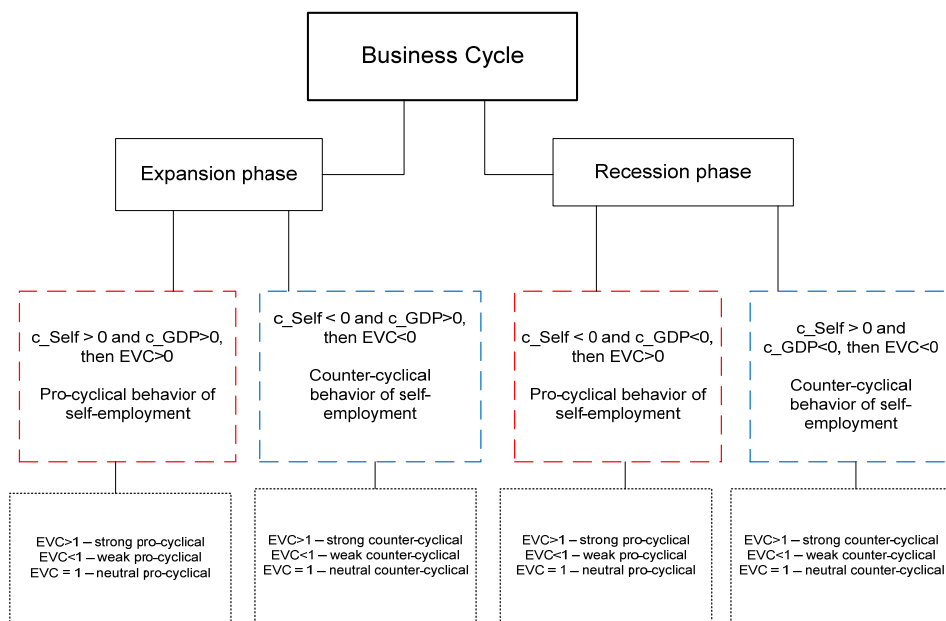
Business Cycle

Expansion phase

Recession phase

c_Self > 0 and c_GDP>0, then EVC>0

Pro-cyclical behavior of self-employment

c_Self < 0 and c_GDP>0, then EVC<0

Counter-cyclical behavior of self-employment

c_Self < 0 and c_GDP<0, then EVC>0

Pro-cyclical behavior of self-employment

c_Self > 0 and c_GDP<0, then EVC<0

Counter-cyclical behavior of self-employment

EVC>1 – strong pro-cyclical
EVC<1 – weak pro-cyclical
EVC = 1 – neutral pro-cyclical

EVC>1 – strong counter-cyclical
EVC<1 – weak counter-cyclical
EVC = 1 – neutral counter-cyclical

EVC>1 – strong pro-cyclical
EVC<1 – weak pro-cyclical
EVC = 1 – neutral pro-cyclical

EVC>1 – strong counter-cyclical
EVC<1 – weak counter-cyclical
EVC = 1 – neutral counter-cyclical